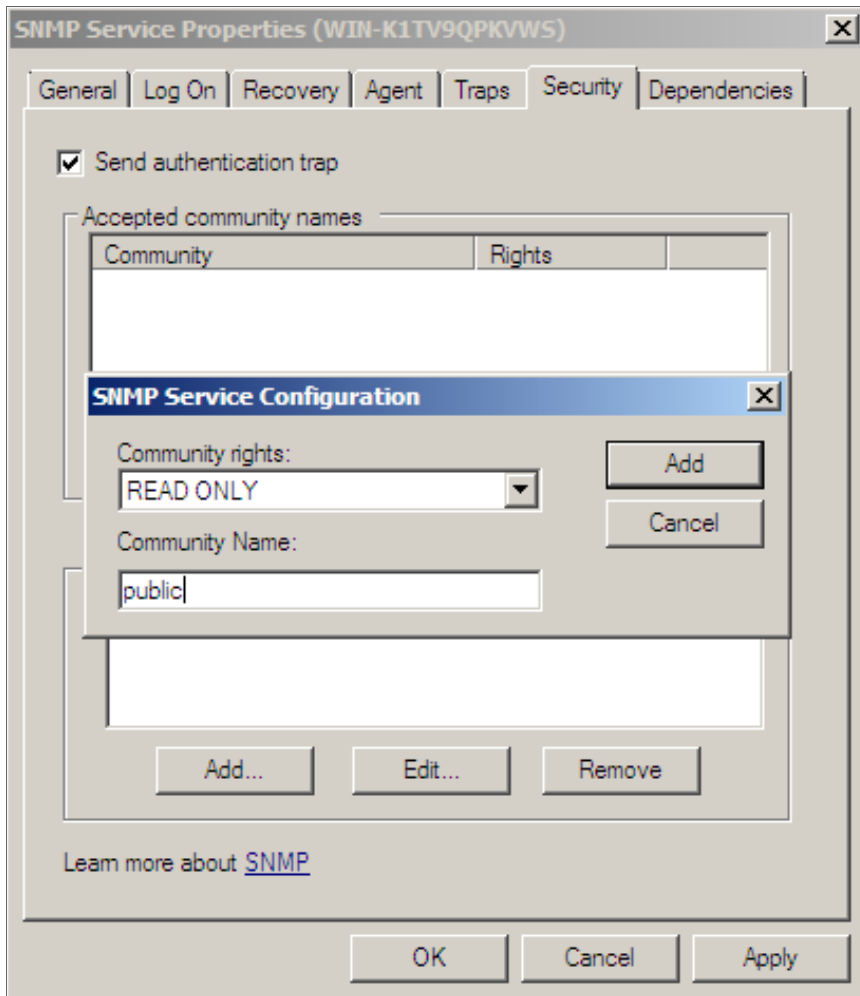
SNMP Service Properties (WIN-K1TV9QPKVWS)

General | Log On | Recovery | Agent | Traps | Security | Dependencies

Send authentication trap

Accepted community names

| Community | Rights |
|---|---|

SNMP Service Configuration

Community rights:

READ ONLY

Community Name:

public

Add

Cancel

Add...

Edit...

Remove

Learn more about SNMP

OK

Cancel

Apply